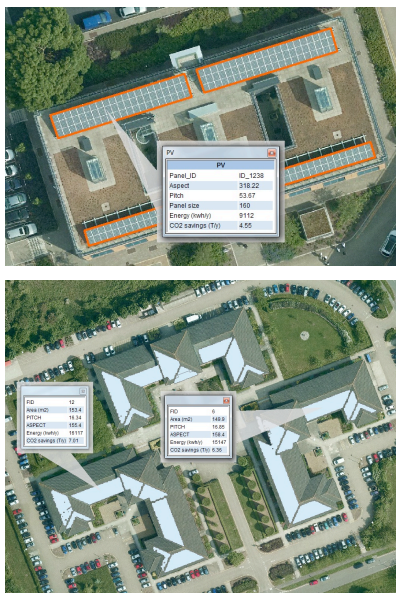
PV

PV

| Panel_ID | ID_1238 |
|---|---|
| Aspect | 318.22 |
| Pitch | 53.67 |
| Panel size | 160 |
| Energy (kwh/y) | 9112 |
| CO2 savings (T/y) | 4.55 |

| FID | 12 |
|---|---|
| Area (m2) | 153.4 |
| PITCH | 16.34 |
| ASPECT | 155.4 |
| Energy (kwh/y) | 15117 |
| CO2 savings (T/y) | 7.01 |

| FID | 6 |
|---|---|
| Area (m2) | 149.9 |
| PITCH | 16.85 |
| ASPECT | 158.4 |
| Energy (kwh/y) | 15147 |
| CO2 savings (T/y) | 5.36 |